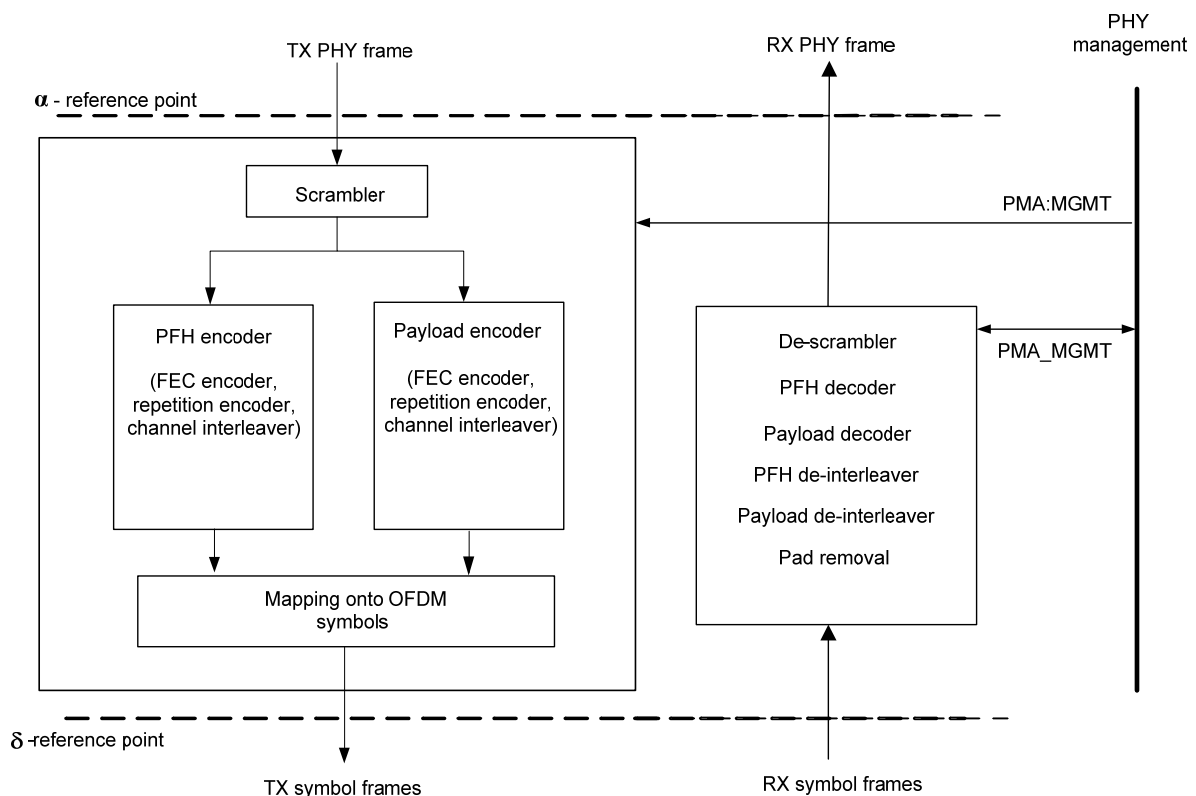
TX PHY frame

RX PHY frame

PHY management

$\alpha$ - reference point

Scrambler

PMA:MGMT

PFH encoder

(FEC encoder, repetition encoder, channel interleaver)

Payload encoder

(FEC encoder, repetition encoder, channel interleaver)

De-scrambler

PFH decoder

Payload decoder

PFH de-interleaver

Payload de-interleaver

Pad removal

PMA_MGMT

Mapping onto OFDM symbols

$\delta$ -reference point

TX symbol frames

RX symbol frames